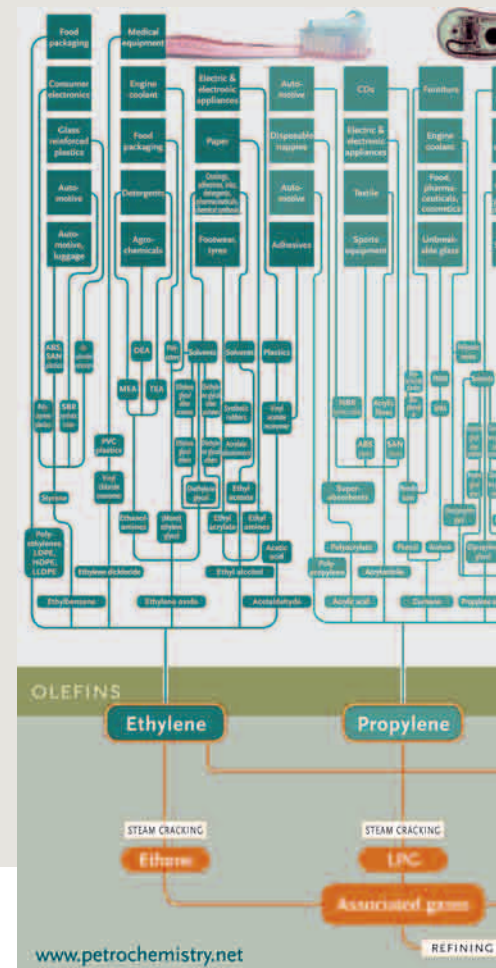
Food packaging

Medical equipment

Consumer electronics

Engine coolant

Electric & electronic appliances

Auto-motive

CDs

Furniture

Glass reinforced plastics

Food packaging

Paper

Disposable nappies

Electric & electronic appliances

Engine coolant

Auto-motive

Detergents

Coatings, adhesives, inks, detergents, pharmaceuticals, chemical synthesis

Auto-motive

Textile

Food, pharma-ceuticals, cosmetics

Auto-motive, luggage

Agro-chemicals

Footwear, tyres

Adhesives

Sports equipment

Unbreak-able glass

ABS, SAN plastics

DEA

Solvents

Solvents

Plastics

MEA

TEA

Synthetic rubbers

Vinyl acetate monomer

NBR

Acrylic fibres

SBR

PVC plastics

ABS

SAN

Vinyl chloride monomer

Acetate solvents

Ethyl acetate

Ethyl acrylate

Ethyl amines

Styrene

Ethanol-amines

(Mono) ethylene glycol

Super-absorbents

Poly-ethylenes LDPE, HDPE, LLDPE

Acetic acid

Polyacrylate

Poly-propylene

Phenol

Acetone

Ethylene dichloride

Ethyl alcohol

Acrylonitrile

Ethylbenzene

Ethylene oxide

Acetaldehyde

Acrylic acid

Cumene

OLEFINS

Ethylene

Propylene

STEAM CRACKING

STEAM CRACKING

Ethane

LPG

Associated gases

REFINING

www.petrochemistry.net